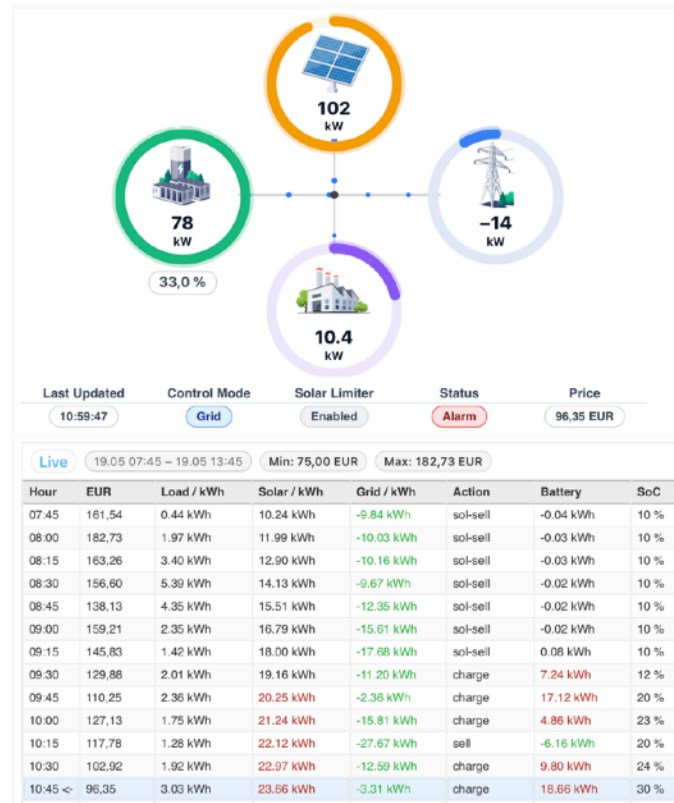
102
kW

78
kW

33,0 %

-14
kW

10.4
kW

Last Updated
10:59:47

Control Mode
Grid

Solar Limiter
Enabled

Status
Alarm

Price
96,35 EUR

Live 19.05 07:45 – 19.05 13:45 Min: 75,00 EUR Max: 182,73 EUR

| Hour | EUR | Load / kWh | Solar / kWh | Grid / kWh | Action | Battery | SoC |
|---|---|---|---|---|---|---|---|
| 07:45 | 161,54 | 0.44 kWh | 10.24 kWh | -9.84 kWh | sol-sell | -0.04 kWh | 10 % |
| 08:00 | 182,73 | 1.97 kWh | 11.99 kWh | -10.03 kWh | sol-sell | -0.03 kWh | 10 % |
| 08:15 | 163,26 | 3.40 kWh | 12.90 kWh | -10.16 kWh | sol-sell | -0.03 kWh | 10 % |
| 08:30 | 156,60 | 5.39 kWh | 14.13 kWh | -9.67 kWh | sol-sell | -0.02 kWh | 10 % |
| 08:45 | 138,13 | 4.35 kWh | 15.51 kWh | -12.35 kWh | sol-sell | -0.02 kWh | 10 % |
| 09:00 | 159,21 | 2.35 kWh | 16.79 kWh | -15.61 kWh | sol-sell | -0.02 kWh | 10 % |
| 09:15 | 145,83 | 1.42 kWh | 18.00 kWh | -17.68 kWh | sol-sell | 0.08 kWh | 10 % |
| 09:30 | 129,88 | 2.01 kWh | 19.16 kWh | -11.20 kWh | charge | 7.24 kWh | 12 % |
| 09:45 | 110,25 | 2.36 kWh | 20.25 kWh | -2.36 kWh | charge | 17.12 kWh | 20 % |
| 10:00 | 127,13 | 1.75 kWh | 21.24 kWh | -15.81 kWh | charge | 4.86 kWh | 23 % |
| 10:15 | 117,78 | 1.28 kWh | 22.12 kWh | -27.67 kWh | sell | -6.16 kWh | 20 % |
| 10:30 | 102,92 | 1.92 kWh | 22.97 kWh | -12.59 kWh | charge | 9.80 kWh | 24 % |
| 10:45 <- | 96,35 | 3.03 kWh | 23.66 kWh | -3.31 kWh | charge | 18.66 kWh | 30 % |